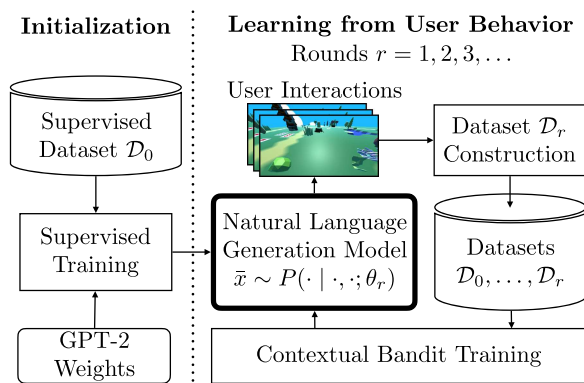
Initialization

Supervised Dataset $\mathcal{D}_0$

Supervised Training

GPT-2 Weights

Learning from User Behavior

Rounds $r = 1, 2, 3, \ldots$

User Interactions

Dataset $\mathcal{D}_r$ Construction

Natural Language Generation Model $\bar{x} \sim P(\cdot \mid \cdot, \cdot; \theta_r)$

Datasets $\mathcal{D}_0, \ldots, \mathcal{D}_r$

Contextual Bandit Training